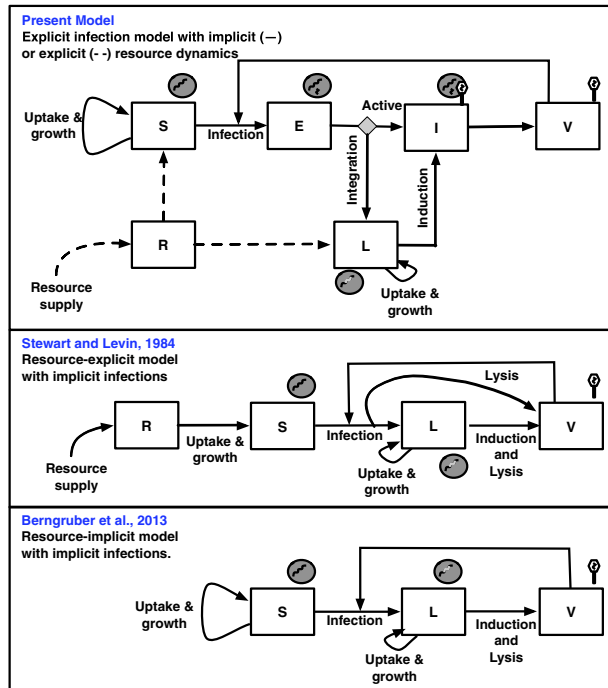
Present Model
Explicit infection model with implicit (—) or explicit (- -) resource dynamics

Uptake & growth
S
Infection
E
Active
I
V
Integration
Induction
R
L
Resource supply
Uptake & growth

Stewart and Levin, 1984
Resource-explicit model with implicit infections

R
Uptake & growth
S
Infection
L
Lysis
V
Resource supply
Uptake & growth
Induction and Lysis

Berngruber et al., 2013
Resource-implicit model with implicit infections.

Uptake & growth
S
Infection
L
V
Uptake & growth
Induction and Lysis